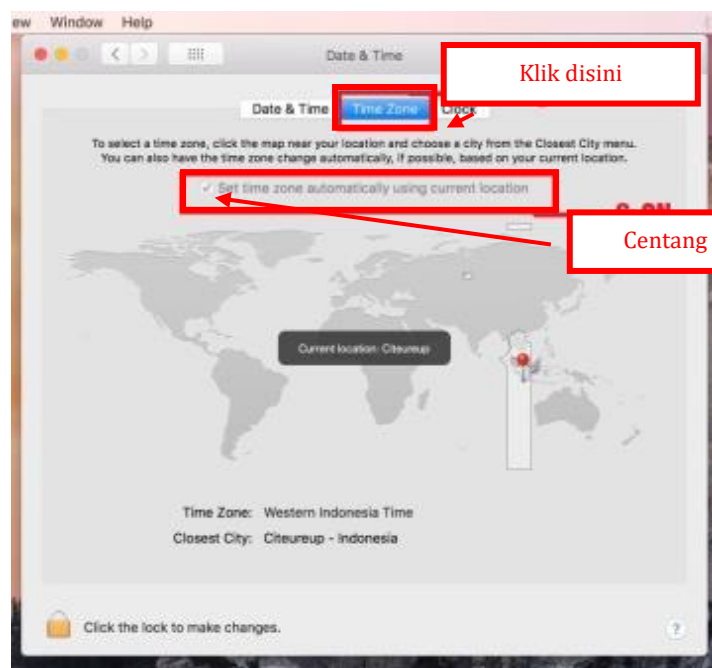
ew Window Help

Date & Time

Klik disini

Date & Time Time Zone Clock

To select a time zone, click the map near your location and choose a city from the Closest City menu. You can also have the time zone change automatically, if possible, based on your current location.

✓ Set time zone automatically using current location

Centang

Current location: Citeureup

Time Zone: Western Indonesia Time

Closest City: Citeureup - Indonesia

Click the lock to make changes.

?